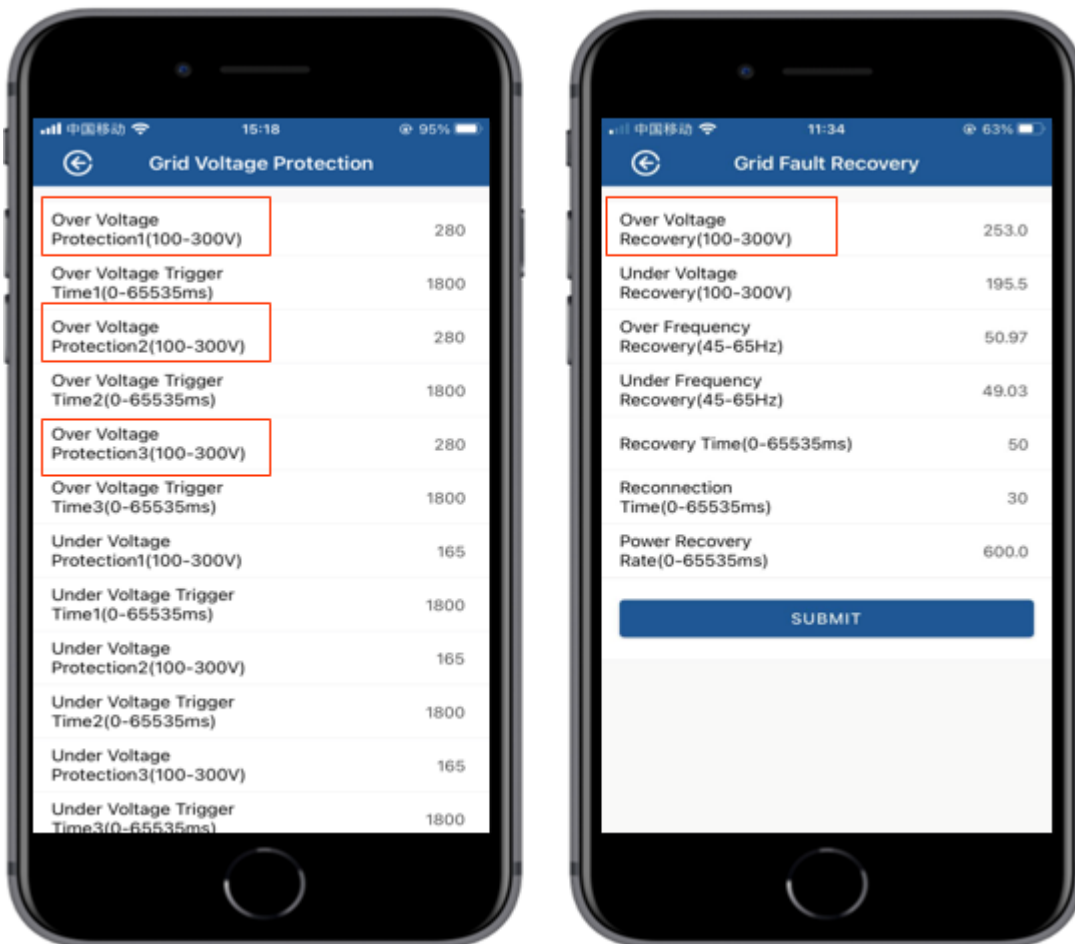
中国移动 15:18 95%

Grid Voltage Protection

Over Voltage Protection1(100-300V) 280

Over Voltage Trigger Time1(0-65535ms) 1800

Over Voltage Protection2(100-300V) 280

Over Voltage Trigger Time2(0-65535ms) 1800

Over Voltage Protection3(100-300V) 280

Over Voltage Trigger Time3(0-65535ms) 1800

Under Voltage Protection1(100-300V) 165

Under Voltage Trigger Time1(0-65535ms) 1800

Under Voltage Protection2(100-300V) 165

Under Voltage Trigger Time2(0-65535ms) 1800

Under Voltage Protection3(100-300V) 165

Under Voltage Trigger Time3(0-65535ms) 1800

中国移动 11:34 63%

Grid Fault Recovery

Over Voltage Recovery(100-300V) 253.0

Under Voltage Recovery(100-300V) 195.5

Over Frequency Recovery(45-65Hz) 50.97

Under Frequency Recovery(45-65Hz) 49.03

Recovery Time(0-65535ms) 50

Reconnection Time(0-65535ms) 30

Power Recovery Rate(0-65535ms) 600.0

SUBMIT